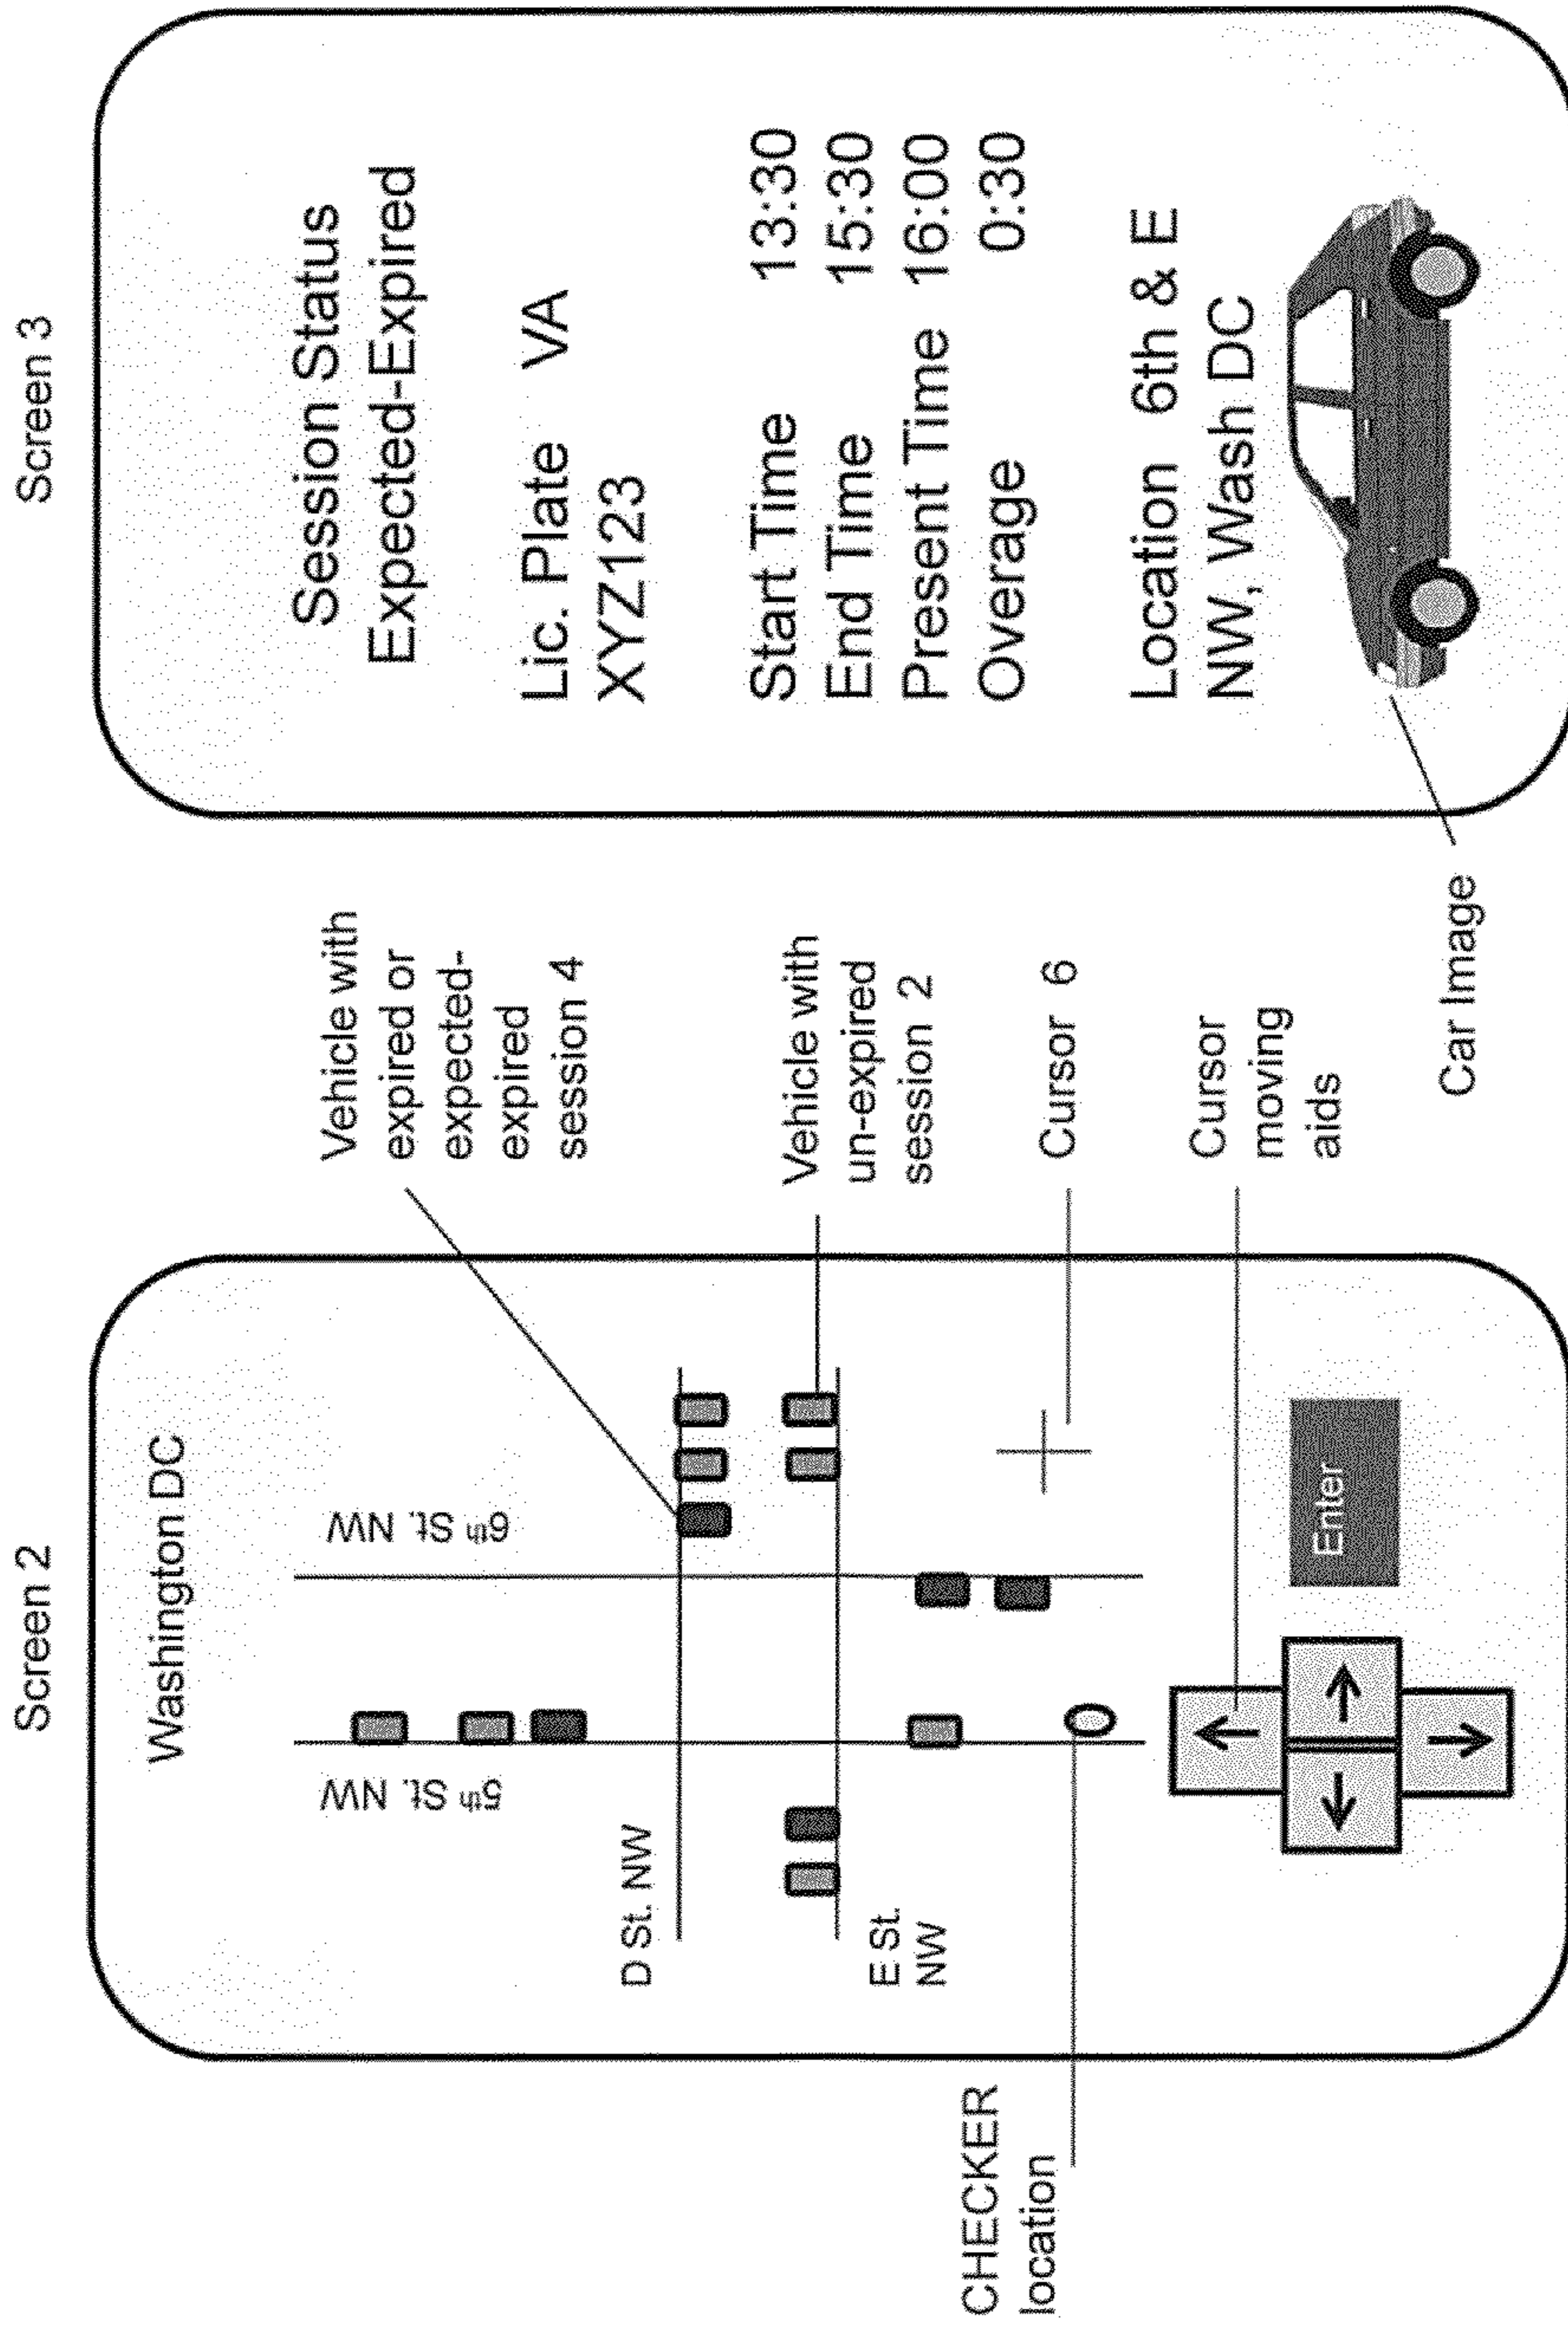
Screen 2

Washington DC

6th St. NW

5th St. NW

D St. NW

E St. NW

Enter

CHECKER location

Vehicle with expired or expected-expired session 4

Vehicle with un-expired session 2

Cursor 6

Cursor moving aids

Car Image

Screen 3

Session Status
Expected-Expired

Lic. Plate VA
XYZ123

Start Time 13:30
End Time 15:30
Present Time 16:00
Overage 0:30

Location 6th & E
NW, Wash DC